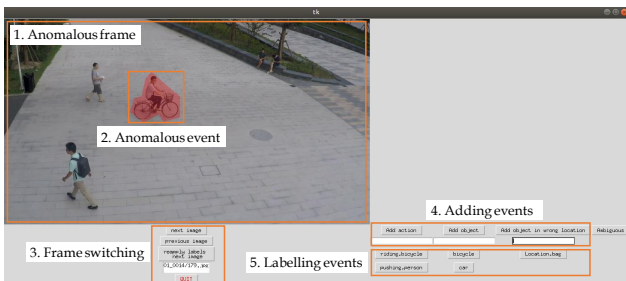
tk

1. Anomalous frame

2. Anomalous event

3. Frame switching

next image

previous image

reapply labels next image

01_0014/179.jpg

QUIT

4. Adding events

Add action

Add object

Add object in wrong location

Ambiguous

5. Labelling events

riding.bicycle

bicycle

Location.bag

pushing.person

car